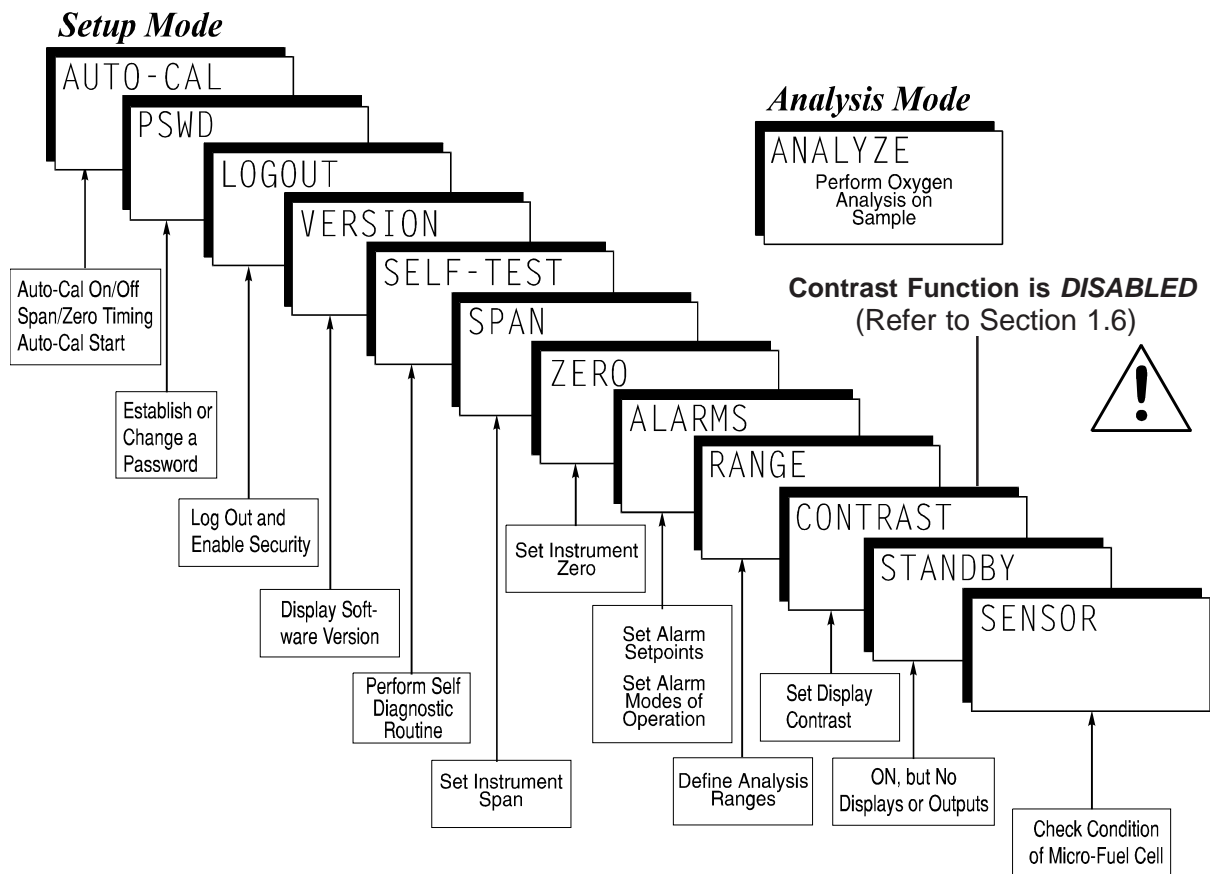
Setup Mode

AUTO-CAL

PSWD

LOGOUT

VERSION

SELF-TEST

SPAN

ZERO

ALARMS

RANGE

CONTRAST

STANDBY

SENSOR

Analysis Mode

ANALYZE
Perform Oxygen Analysis on Sample

Contrast Function is DISABLED
(Refer to Section 1.6)

Auto-Cal On/Off
Span/Zero Timing
Auto-Cal Start

Establish or Change a Password

Log Out and Enable Security

Display Software Version

Perform Self Diagnostic Routine

Set Instrument Span

Set Instrument Zero

Set Alarm Setpoints
Set Alarm Modes of Operation

Define Analysis Ranges

Set Display Contrast

ON, but No Displays or Outputs

Check Condition of Micro-Fuel Cell